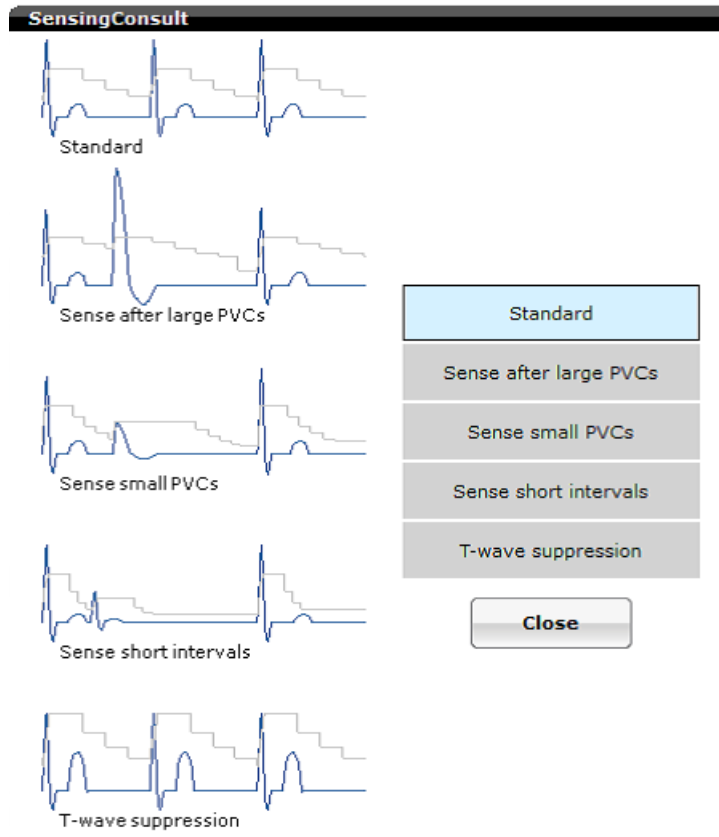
SensingConsult

Standard

Sense after large PVCs

Sense small PVCs

Sense short intervals

T-wave suppression

Standard

Sense after large PVCs

Sense small PVCs

Sense short intervals

T-wave suppression

Close